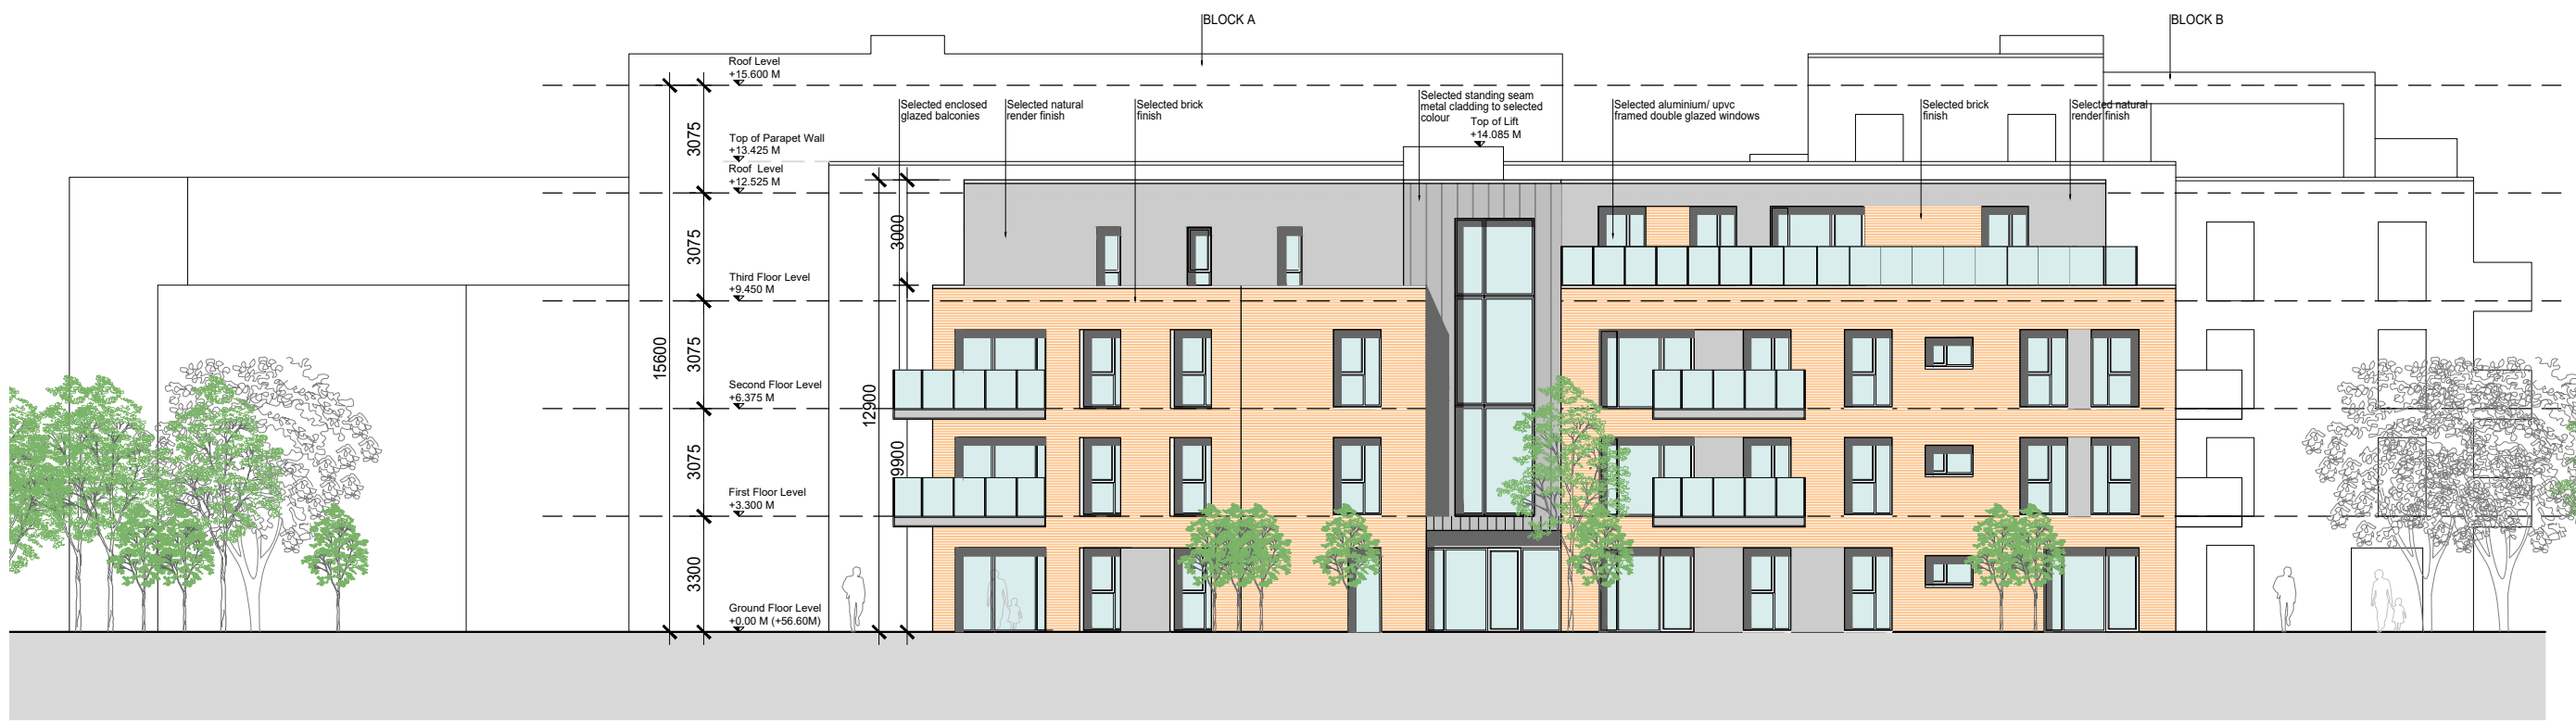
BLOCK A

BLOCK B

Roof Level
+15.600 M

Top of Parapet Wall
+13.425 M

Roof Level
+12.525 M

Third Floor Level
+9.450 M

Second Floor Level
+6.375 M

First Floor Level
+3.300 M

Ground Floor Level
+0.00 M (+56.60M)

3075

3075

3075

3075

3300

15600

3000

12900

9900

Selected enclosed glazed balconies

Selected natural render finish

Selected brick finish

Selected standing seam metal cladding to selected colour

Top of Lift
+14.085 M

Selected aluminium/ upvc framed double glazed windows

Selected brick finish

Selected natural render finish